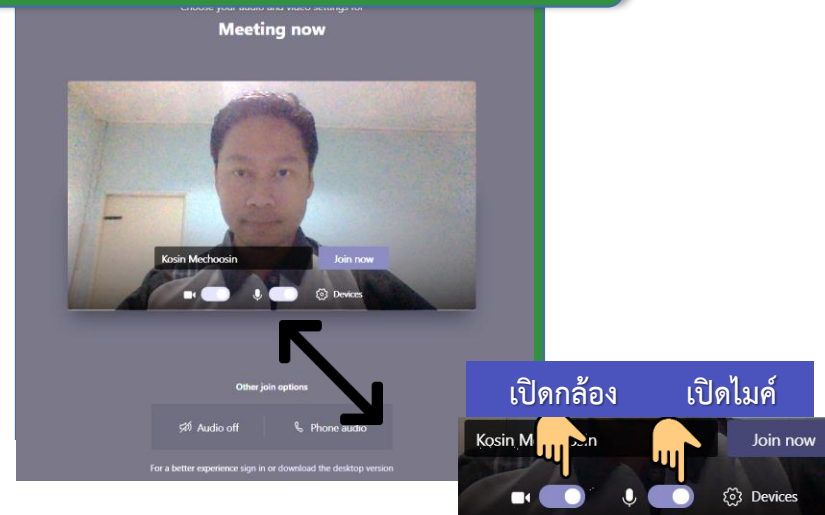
Choose your audio and video settings for
Meeting now

Kosin Mechoosin
Join now

Devices

Other join options

Audio off
Phone audio

For a better experience sign in or download the desktop version

เปิดกล้อง
เปิดไมค์

Kosin M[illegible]n
Join now

Devices